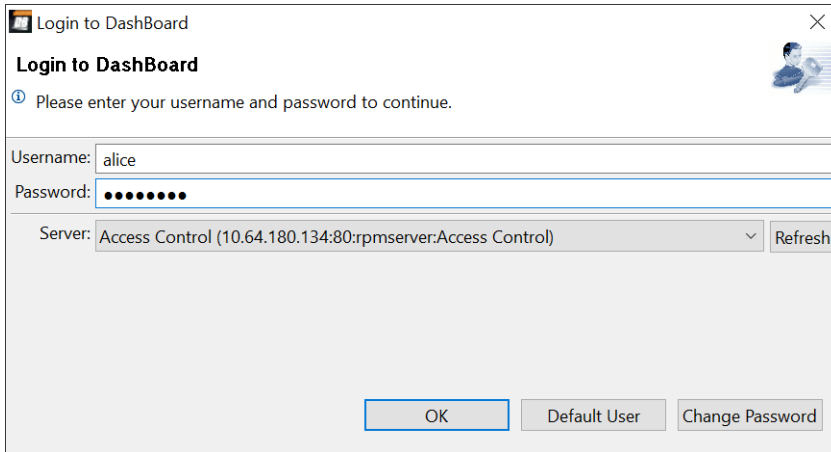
Login to DashBoard

Login to DashBoard

Please enter your username and password to continue.

Username: alice

Password: ••••••••

Server: Access Control (10.64.180.134:80:rpmserver:Access Control)

Refresh

OK

Default User

Change Password